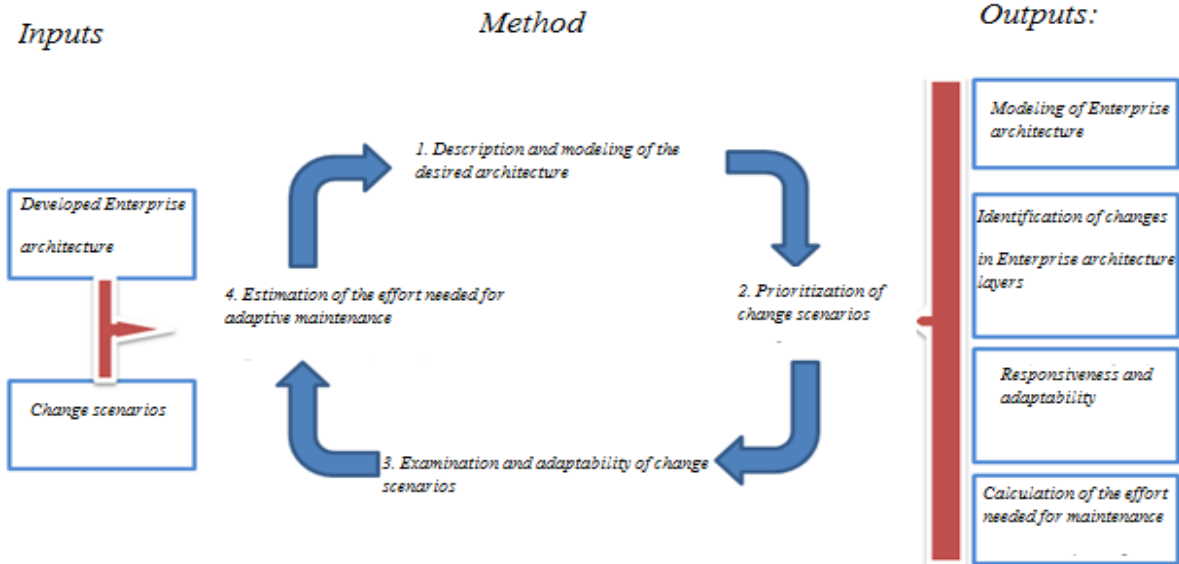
Inputs

Method

Outputs:

Developed Enterprise architecture

Change scenarios

1. Description and modeling of the desired architecture

2. Prioritization of change scenarios

3. Examination and adaptability of change scenarios

4. Estimation of the effort needed for adaptive maintenance

Modeling of Enterprise architecture

Identification of changes in Enterprise architecture layers

Responsiveness and adaptability

Calculation of the effort needed for maintenance